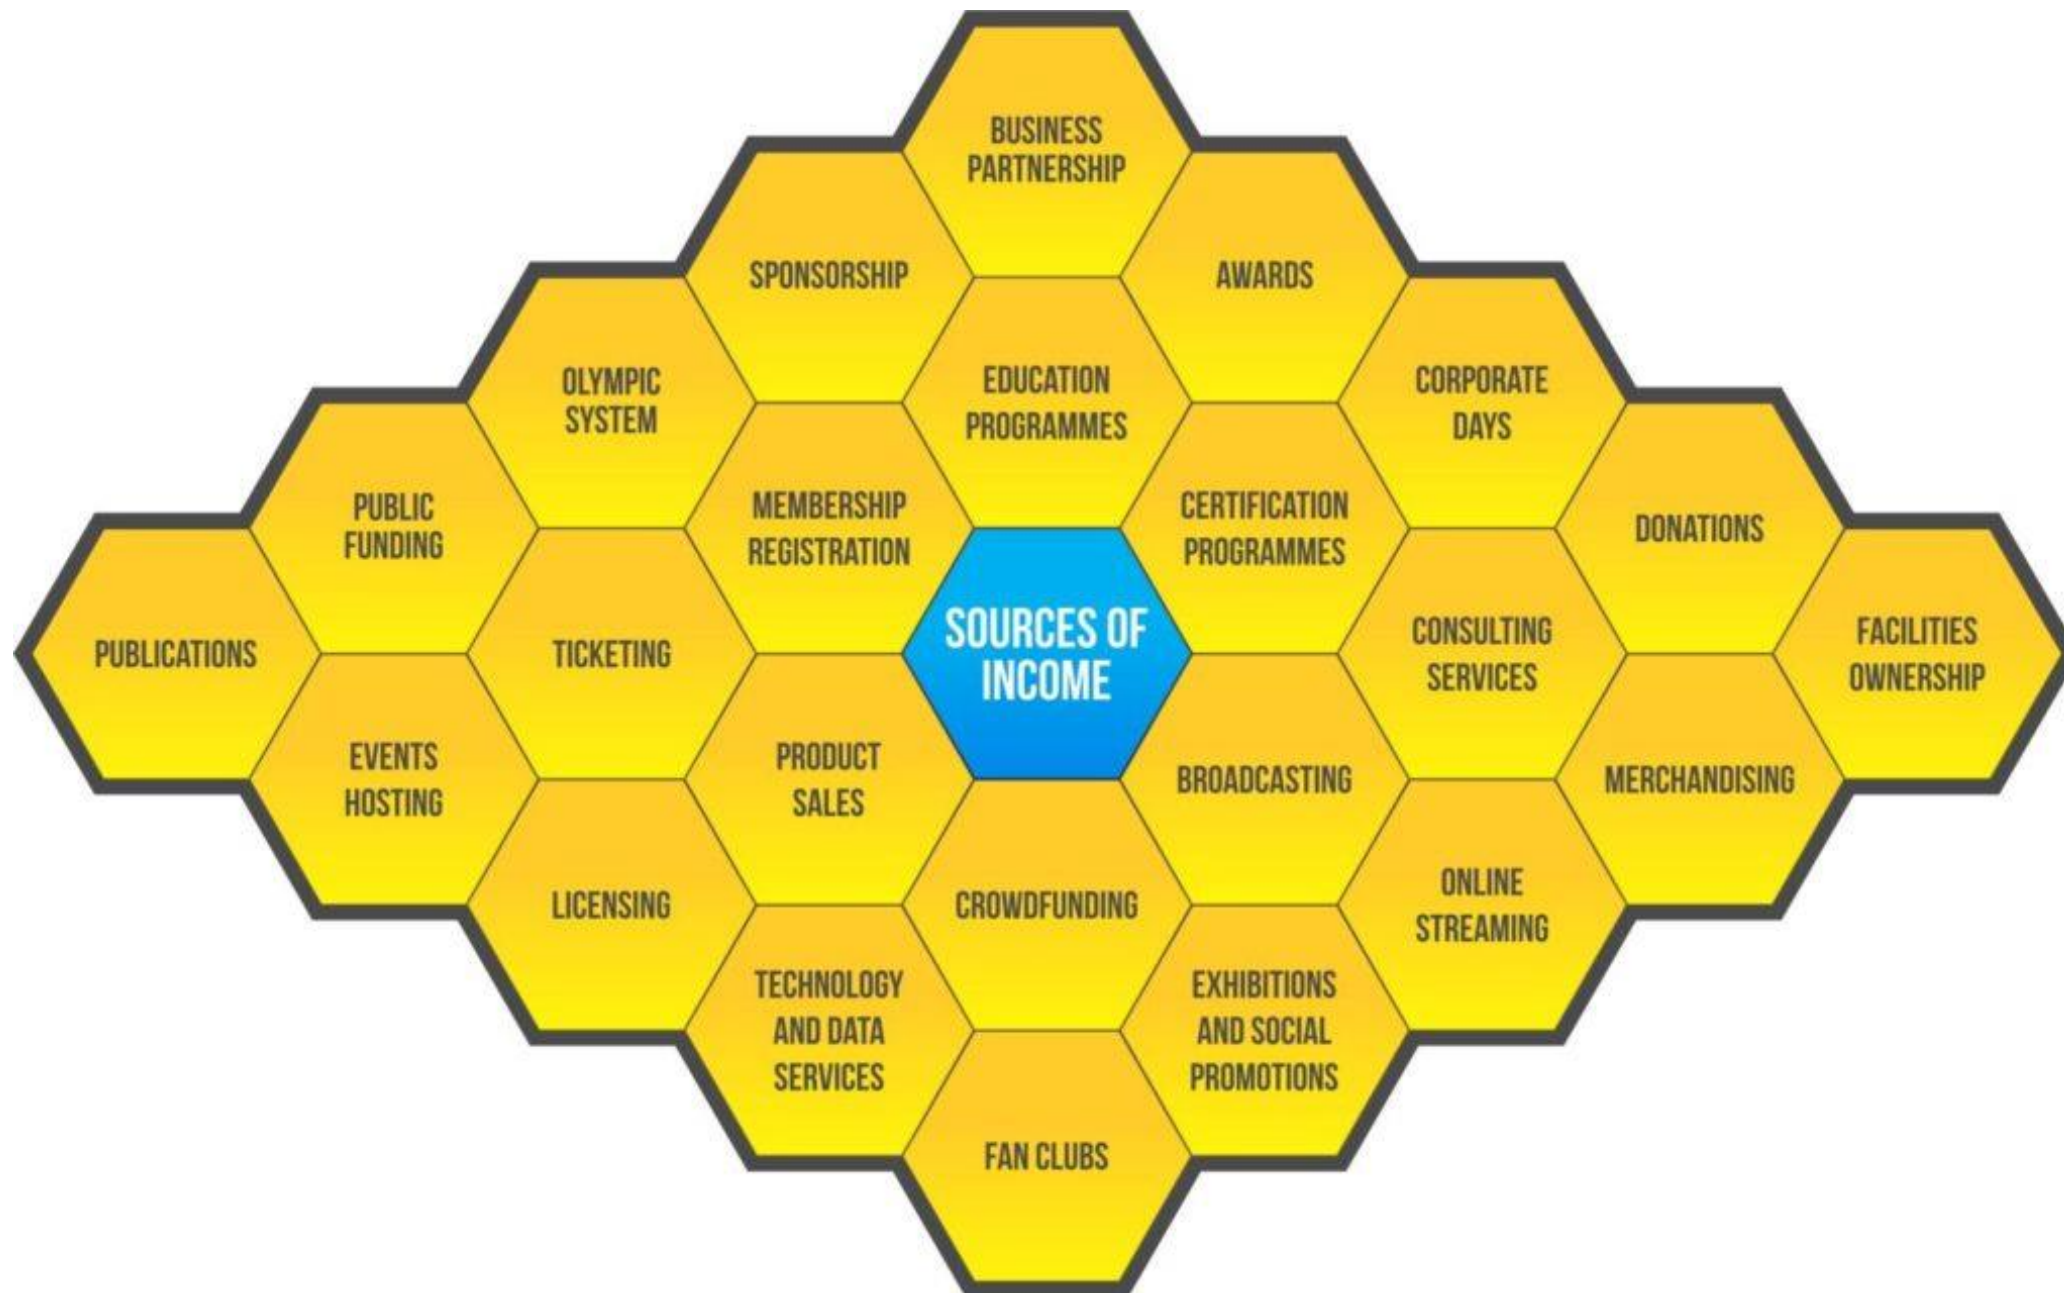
BUSINESS PARTNERSHIP

SPONSORSHIP

AWARDS

OLYMPIC SYSTEM

EDUCATION PROGRAMMES

CORPORATE DAYS

PUBLIC FUNDING

MEMBERSHIP REGISTRATION

CERTIFICATION PROGRAMMES

DONATIONS

PUBLICATIONS

TICKETING

SOURCES OF INCOME

CONSULTING SERVICES

FACILITIES OWNERSHIP

EVENTS HOSTING

PRODUCT SALES

BROADCASTING

MERCHANDISING

LICENSING

CROWDFUNDING

ONLINE STREAMING

TECHNOLOGY AND DATA SERVICES

EXHIBITIONS AND SOCIAL PROMOTIONS

FAN CLUBS